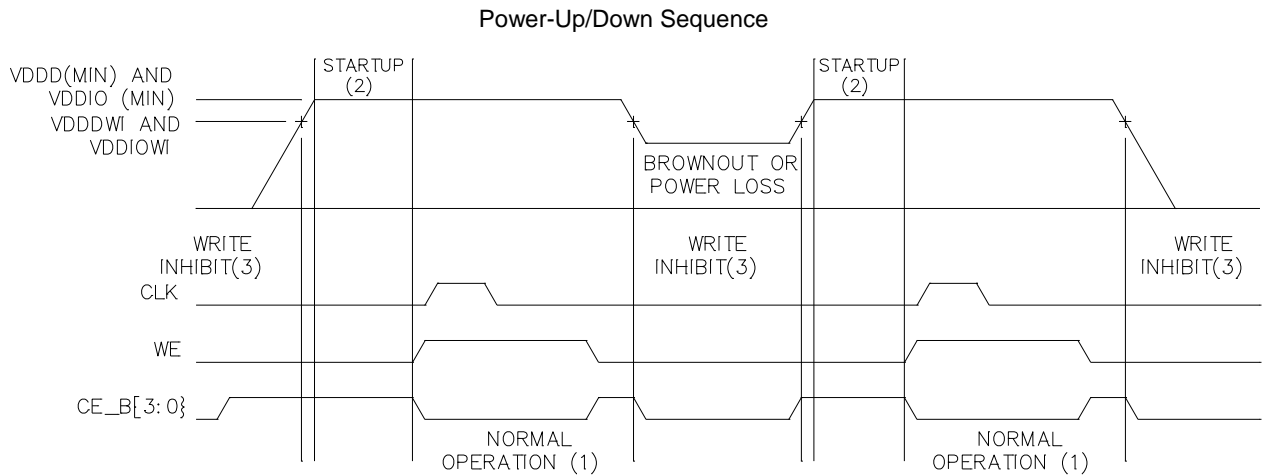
Power-Up/Down Sequence

VDDD(MIN) AND VDDIO (MIN)

VDDDWI AND VDDIOWI

STARTUP (2)

BROWNOUT OR POWER LOSS

STARTUP (2)

WRITE INHIBIT(3)

WRITE INHIBIT(3)

WRITE INHIBIT(3)

CLK

WE

CE_B[3:0}

NORMAL OPERATION (1)

NORMAL OPERATION (1)